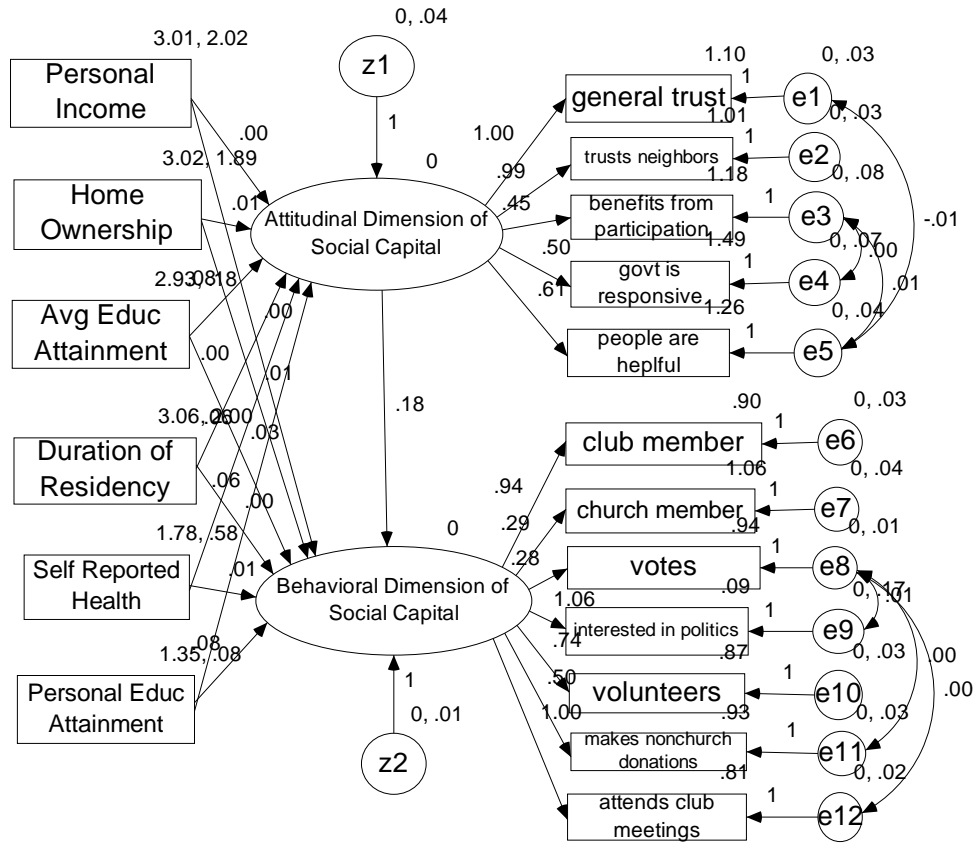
3.01, 2.02

Personal Income

0, .04

z1

1

.00

3.02, 1.89

Home Ownership

.01

0

Attitudinal Dimension of Social Capital

2.93, .18

.08

Avg Educ Attainment

.00

.00

.01

3.06, .26

.00

Duration of Residency

.03

.06

.00

1.78, .58

Self Reported Health

.01

1.35, .08

.08

Personal Educ Attainment

.18

0

Behavioral Dimension of Social Capital

1

0, .01

z2

1.10

0, .03

1

general trust

e1

1.00

1.01

0, .03

1

.99

trusts neighbors

e2

.45

1.18

0, .08

1

benefits from participation

e3

-.01

.50

1.49

0, .07

.00

1

govt is responsive

e4

.61

1.26

0, .04

.01

1

people are heplful

e5

.90

0, .03

1

club member

e6

.94

1.06

0, .04

1

.29

church member

e7

.94

0, .01

.28

1

votes

e8

.09

1.06

0, .17

.01

1

interested in politics

e9

.74

.87

0, .03

.00

.50

1

volunteers

e10

1.00

.93

0, .03

.00

1

makes nonchurch donations

e11

.81

0, .02

1

attends club meetings

e12